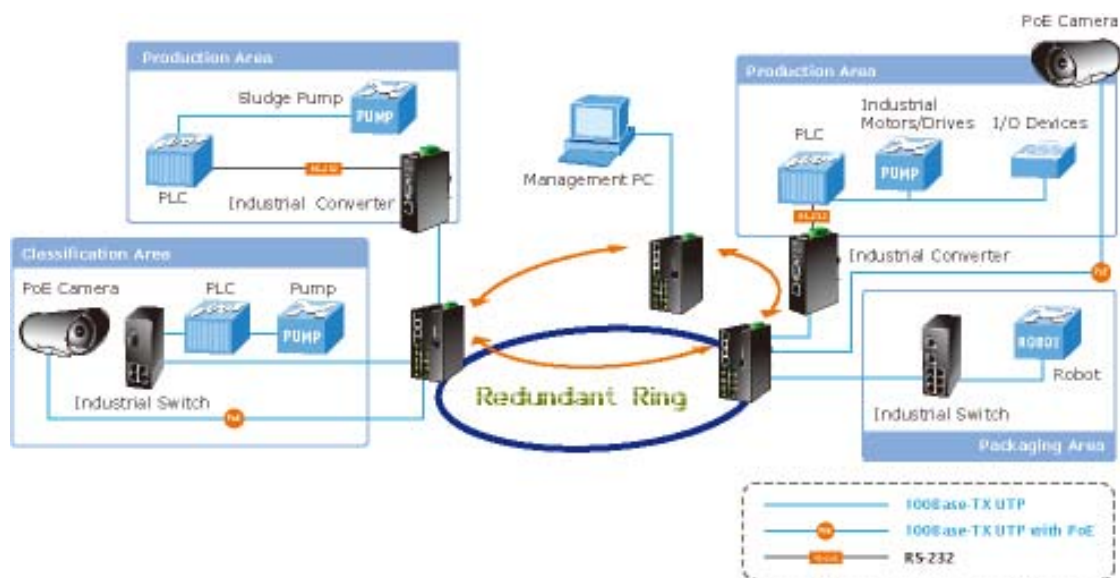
Production Area
Sludge Pump
PUMP
PLC
RS-232
Industrial Converter

Management PC

PoE Camera
Production Area
PLC
Industrial Motors/Drives
I/O Devices
PUMP
RS-232
Industrial Converter

Classification Area
PoE Camera
PLC
Pump
PUMP
Industrial Switch
PoE

Redundant Ring

PoE
ROBOT
Robot
Industrial Switch
Packaging Area

100Base-TX UTP
PoE
100Base-TX UTP with PoE
RS-232
RS-232